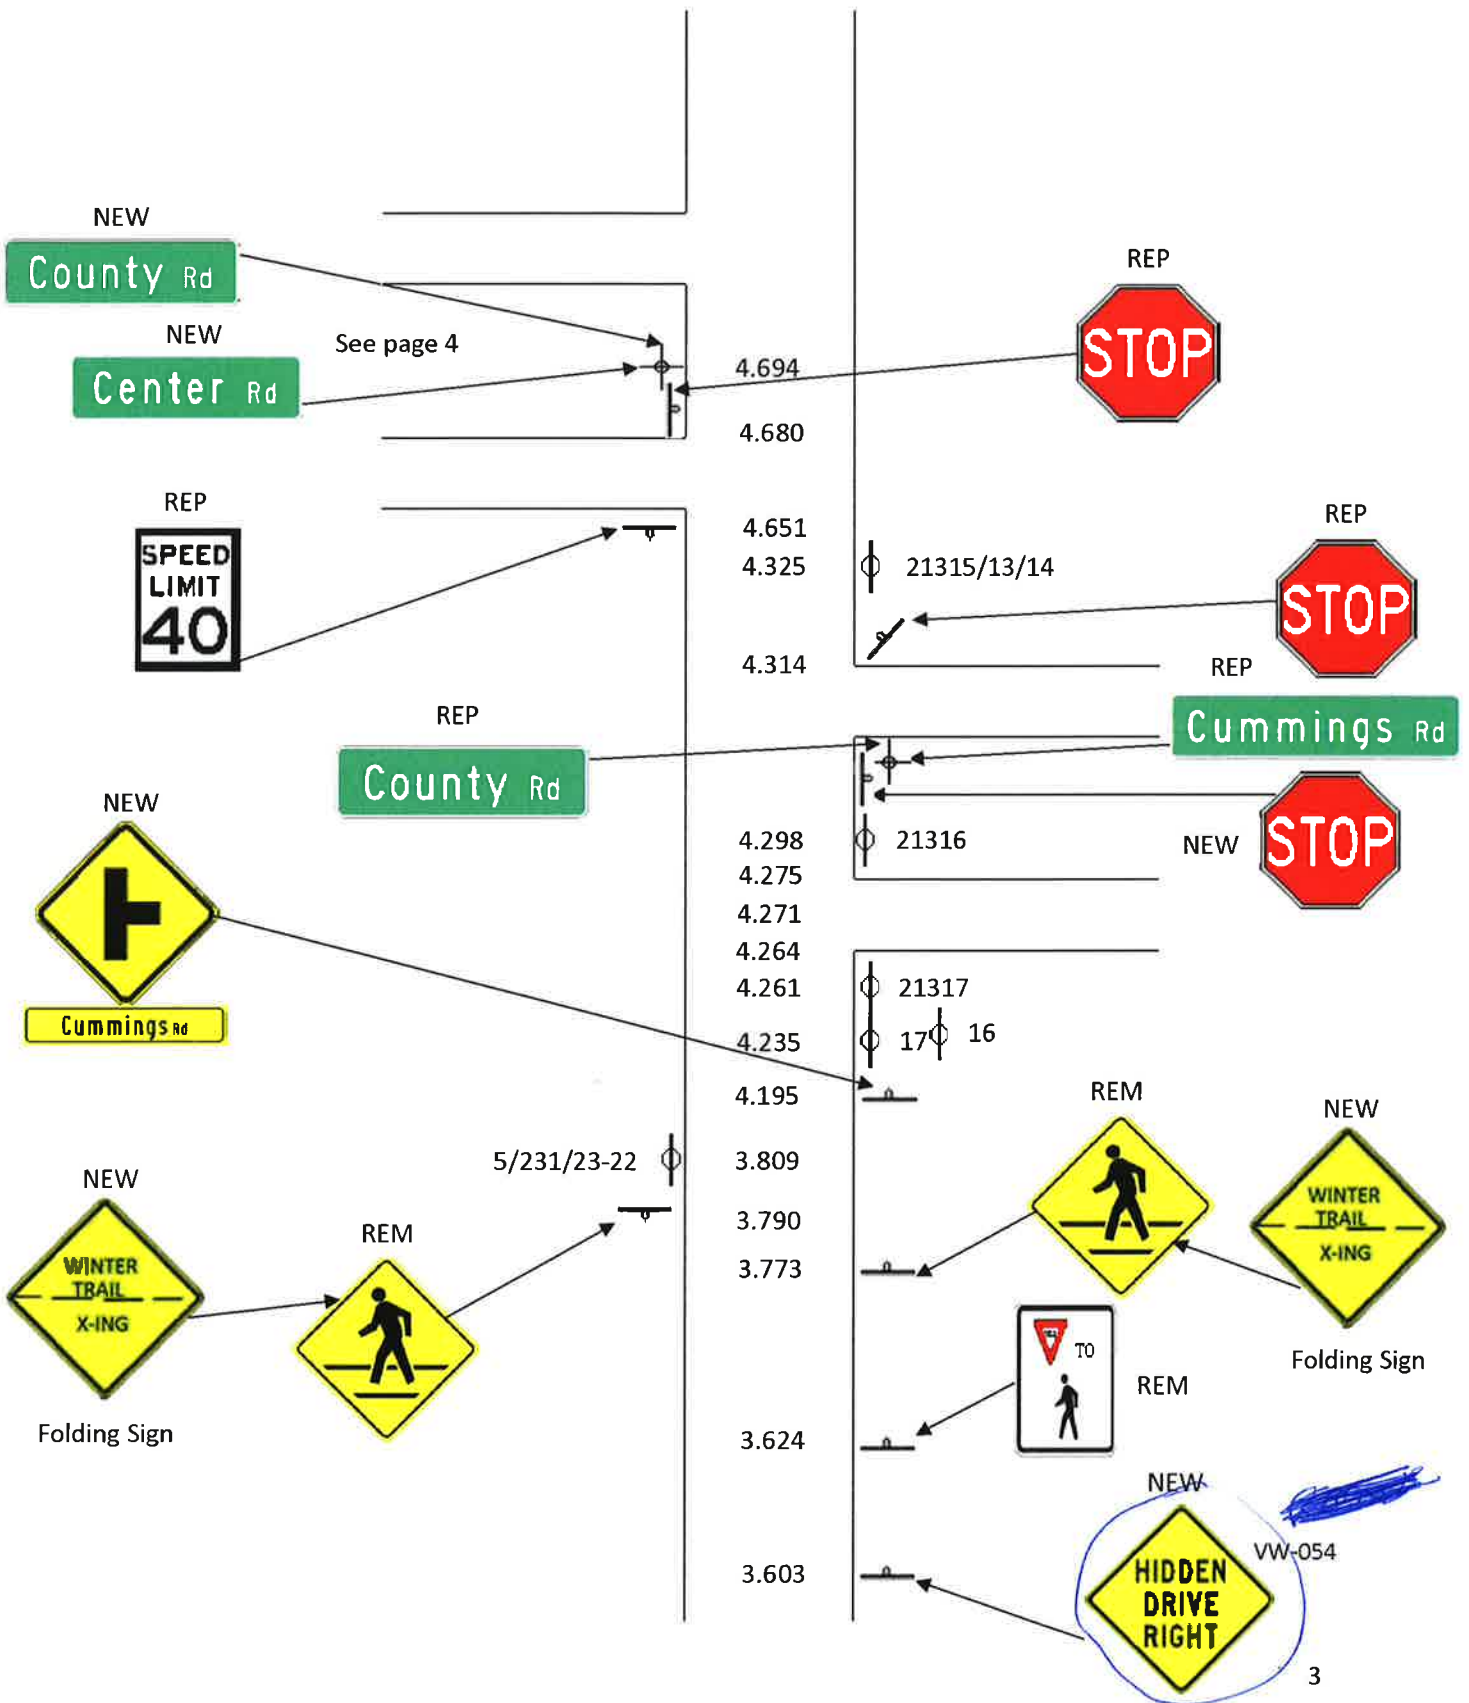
NEW

County Rd

NEW

Center Rd

See page 4

4.694

4.680

REP

STOP

REP

SPEED LIMIT 40

4.651

4.325

21315/13/14

REP

STOP

4.314

REP

REP

County Rd

Cummings Rd

NEW

NEW

STOP

4.298

21316

4.275

4.271

4.264

4.261

21317

Cummings Rd

4.235

17

16

4.195

REM

NEW

5/231/23-22

3.809

NEW

WINTER TRAIL X-ING

3.790

WINTER TRAIL X-ING

REM

3.773

Folding Sign

YIELD TO

REM

Folding Sign

3.624

NEW

VW-054

3.603

HIDDEN DRIVE RIGHT

3